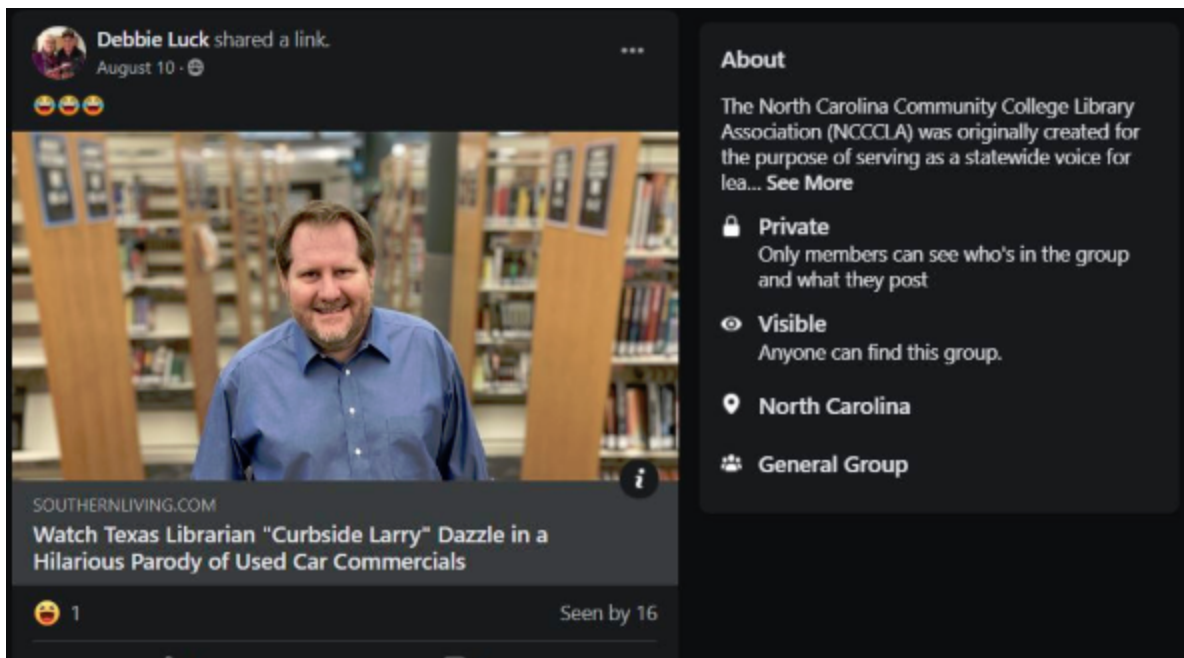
Debbie Luck shared a link.
August 10 ·

😂😂😂

SOUTHERNLIVING.COM
Watch Texas Librarian "Curbside Larry" Dazzle in a Hilarious Parody of Used Car Commercials

1

Seen by 16

About

The North Carolina Community College Library Association (NCCCLA) was originally created for the purpose of serving as a statewide voice for lea... See More

Private
Only members can see who's in the group and what they post

Visible
Anyone can find this group.

North Carolina

General Group